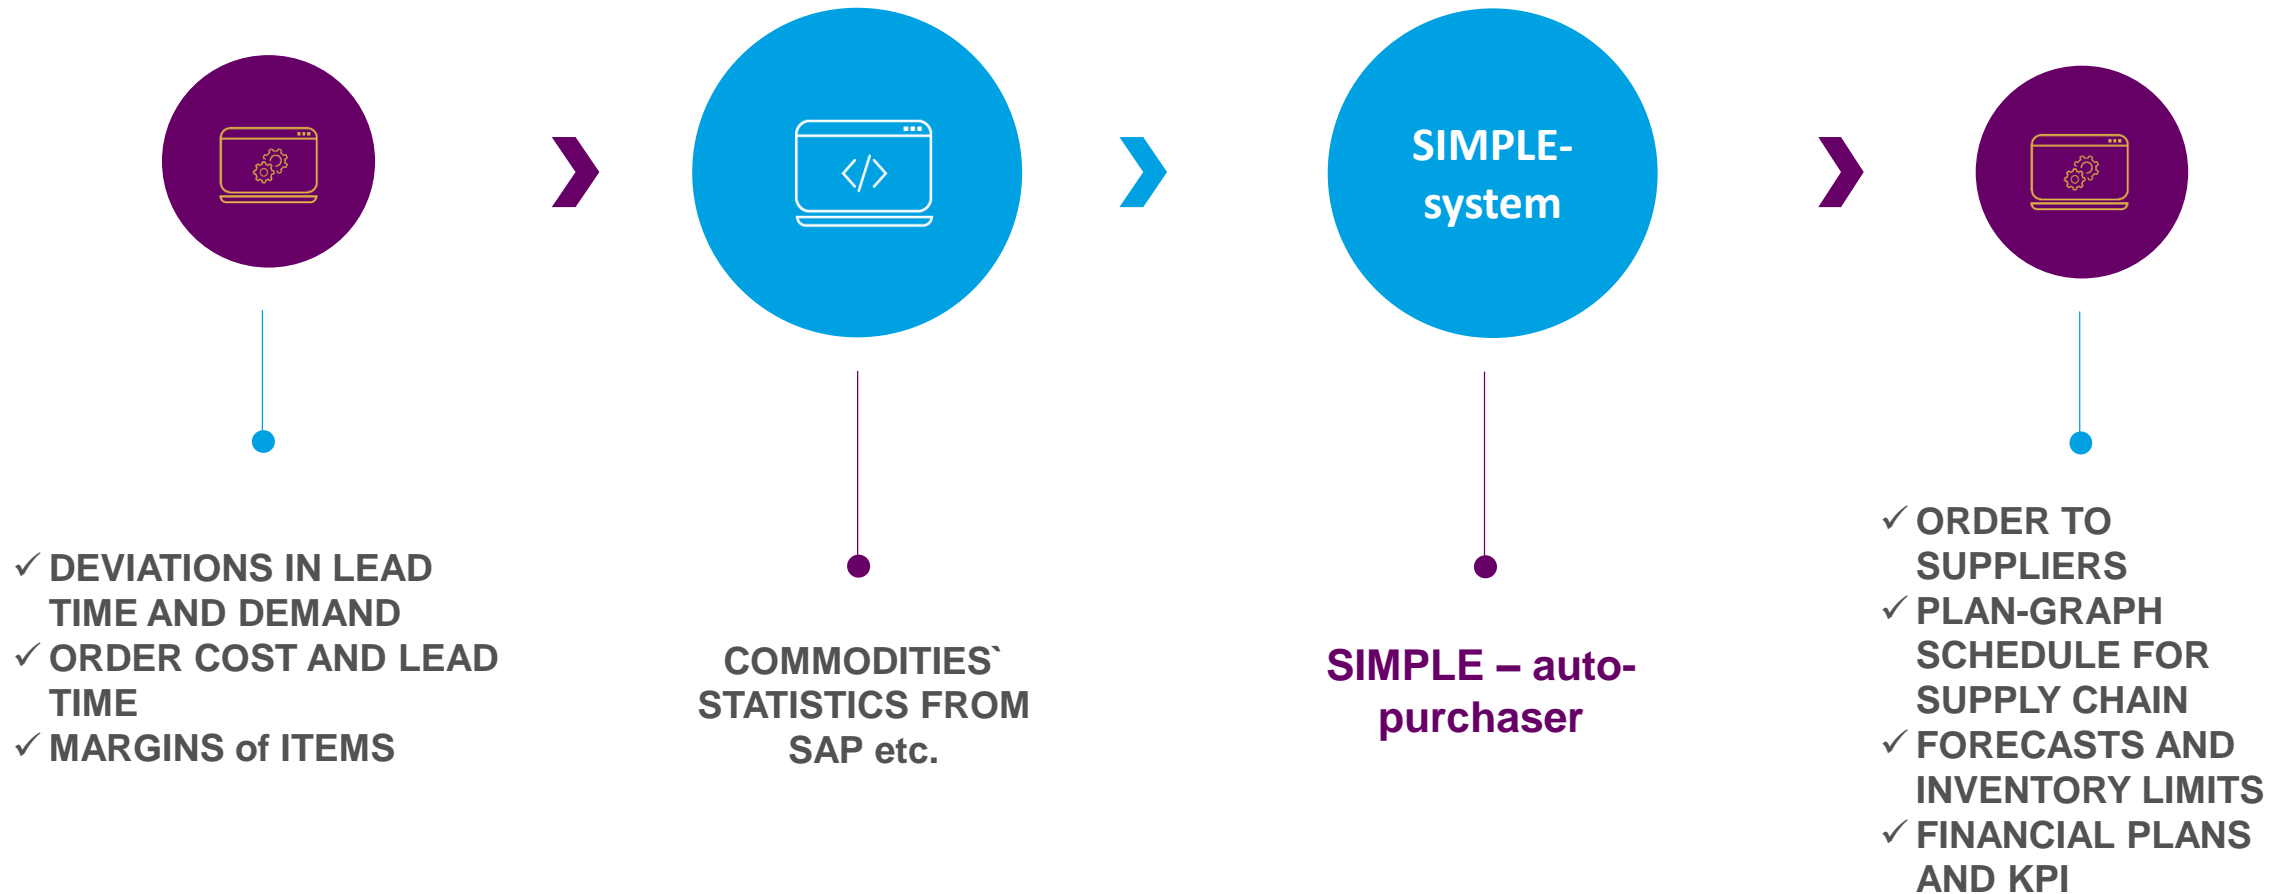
</>

SIMPLE-system

✓ DEVIATIONS IN LEAD TIME AND DEMAND
✓ ORDER COST AND LEAD TIME
✓ MARGINS of ITEMS

COMMODITIES` STATISTICS FROM SAP etc.

SIMPLE – auto-purchaser

✓ ORDER TO SUPPLIERS
✓ PLAN-GRAPH SCHEDULE FOR SUPPLY CHAIN
✓ FORECASTS AND INVENTORY LIMITS
✓ FINANCIAL PLANS AND KPI